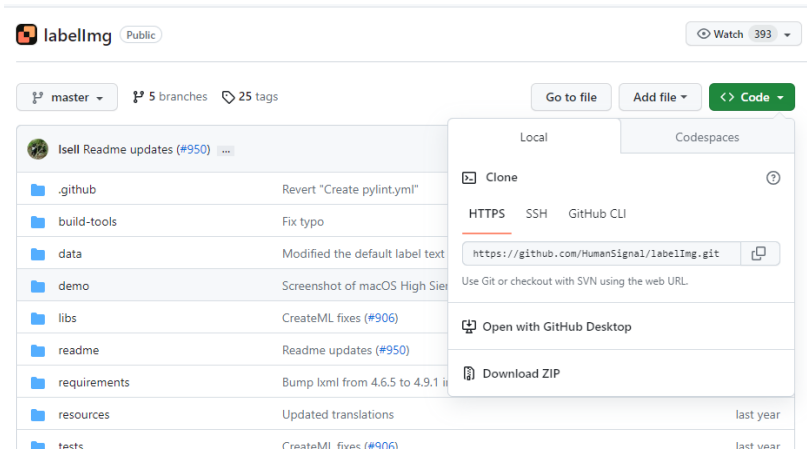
labelImg Public

Watch 393

master

5 branches

25 tags

Go to file

Add file

Code

lsell Readme updates (#950) ...

Local

Codespaces

.github

Revert "Create pylint.yml"

Clone

build-tools

Fix typo

HTTPS SSH GitHub CLI

data

Modified the default label text

https://github.com/HumanSignal/labelImg.git

demo

Screenshot of macOS High Sier

Use Git or checkout with SVN using the web URL.

libs

CreateML fixes (#906)

Open with GitHub Desktop

readme

Readme updates (#950)

requirements

Bump lxml from 4.6.5 to 4.9.1 i

Download ZIP

resources

Updated translations

last year

tests

CreateML fixes (#906)

last year